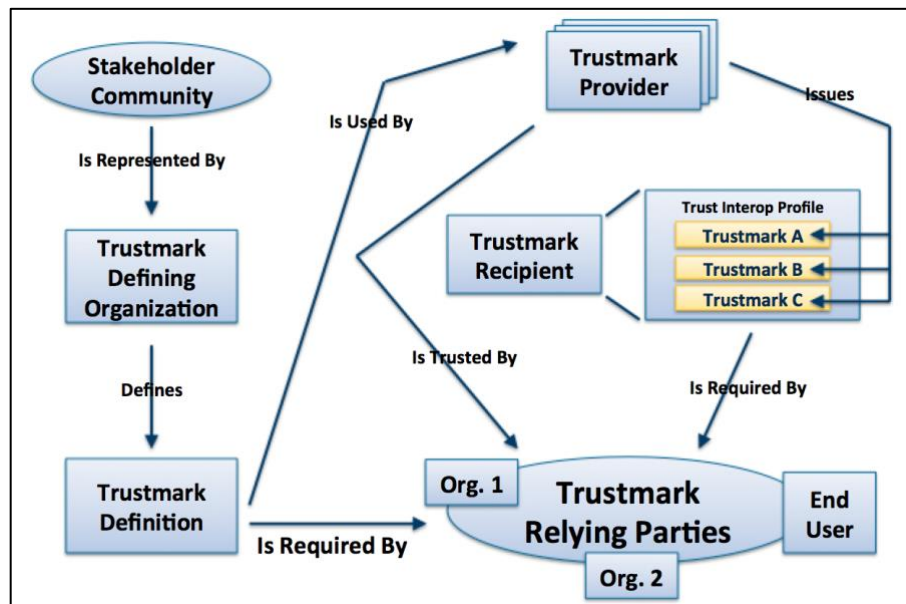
Stakeholder Community

Is Represented By

Trustmark Defining Organization

Defines

Trustmark Definition

Is Used By

Trustmark Provider

Issues

Trustmark Recipient

Trust Interop Profile

Trustmark A

Trustmark B

Trustmark C

Is Trusted By

Is Required By

Is Required By

Org. 1

Trustmark Relying Parties

End User

Org. 2